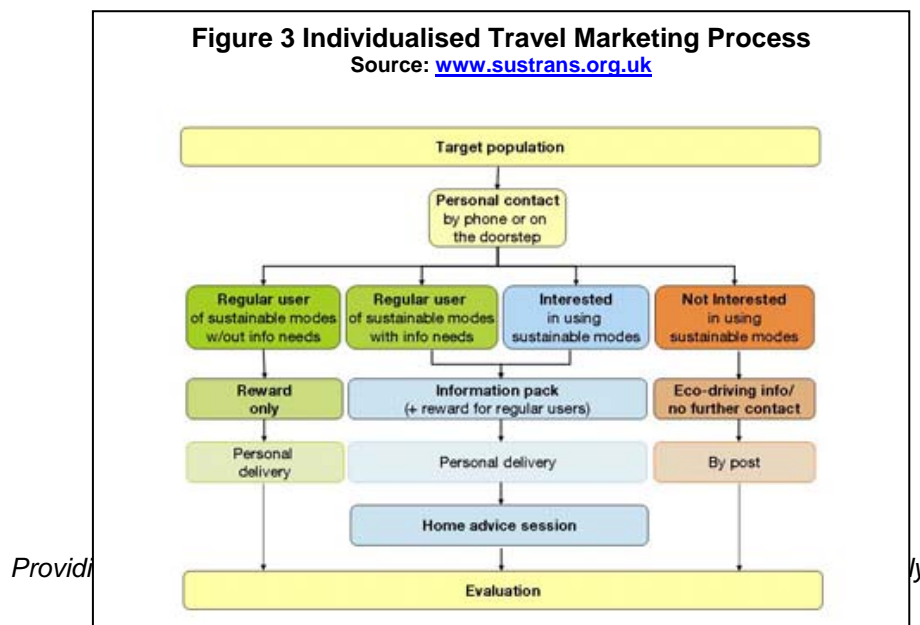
**Figure 3 Individualised Travel Marketing Process**
**Source: www.sustrans.org.uk**

Target population

Personal contact by phone or on the doorstep

Regular user of sustainable modes w/out info needs

Regular user of sustainable modes with info needs

Interested in using sustainable modes

Not Interested in using sustainable modes

Reward only

Information pack (+ reward for regular users)

Eco-driving info/ no further contact

Personal delivery

Personal delivery

By post

Home advice session

Evaluation

*Providi* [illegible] *ly*